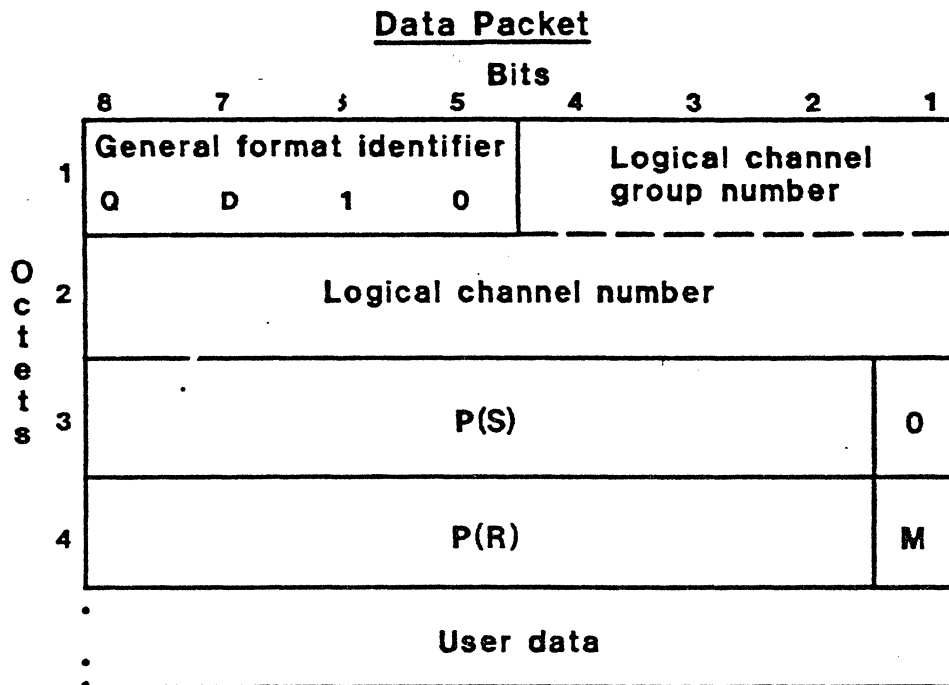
Data Packet

Bits

8 7 6 5 4 3 2 1

Octets

| | | | | | | | | |
|---|---|---|---|---|---|---|---|---|
| 1 | General format identifier Q D 1 0 | | | | Logical channel group number | | | |
| 2 | Logical channel number | | | | | | | |
| 3 | P(S) | | | | | | | 0 |
| 4 | P(R) | | | | | | | M |

User data